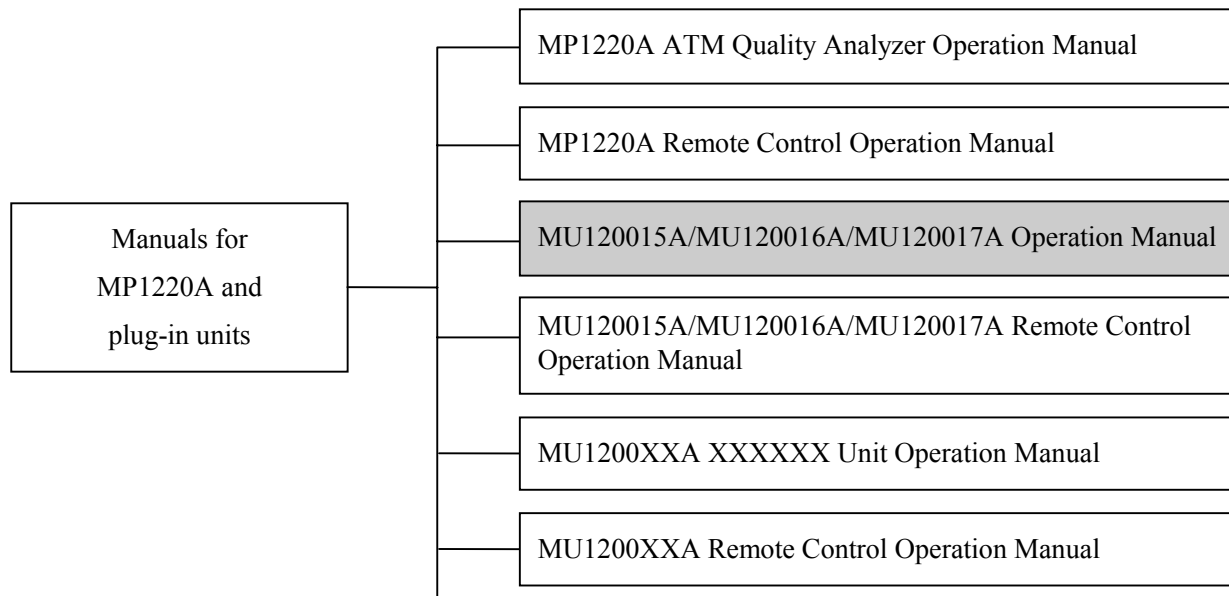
Manuals for MP1220A and plug-in units

MP1220A ATM Quality Analyzer Operation Manual

MP1220A Remote Control Operation Manual

MU120015A/MU120016A/MU120017A Operation Manual

MU120015A/MU120016A/MU120017A Remote Control Operation Manual

MU1200XXA XXXXXX Unit Operation Manual

MU1200XXA Remote Control Operation Manual